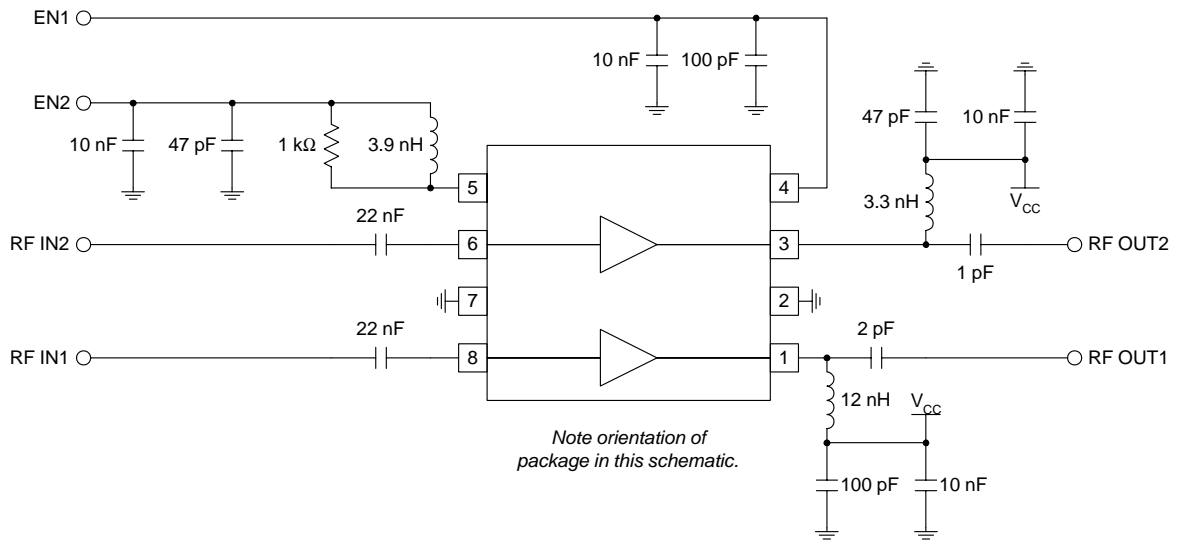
EN1

10 nF

100 pF

EN2

10 nF

47 pF

1 kΩ

3.9 nH

47 pF

10 nF

5

4

3.3 nH

$V_{CC}$

22 nF

RF IN2

6

3

RF OUT2

1 pF

7

2

22 nF

2 pF

RF IN1

8

1

RF OUT1

12 nH

$V_{CC}$

Note orientation of package in this schematic.

100 pF

10 nF